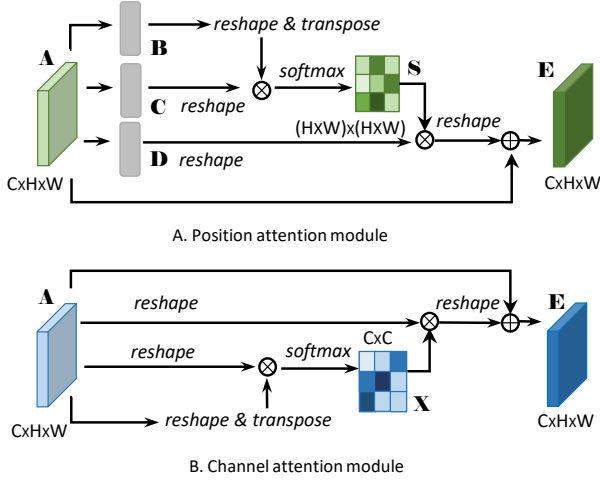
A

B

reshape & transpose

softmax

S

E

C

reshape

(HxW)x(HxW)

reshape

D

reshape

CxHxW

CxHxW

A. Position attention module

A

reshape

reshape

E

reshape

softmax

CxC

X

reshape & transpose

CxHxW

CxHxW

B. Channel attention module